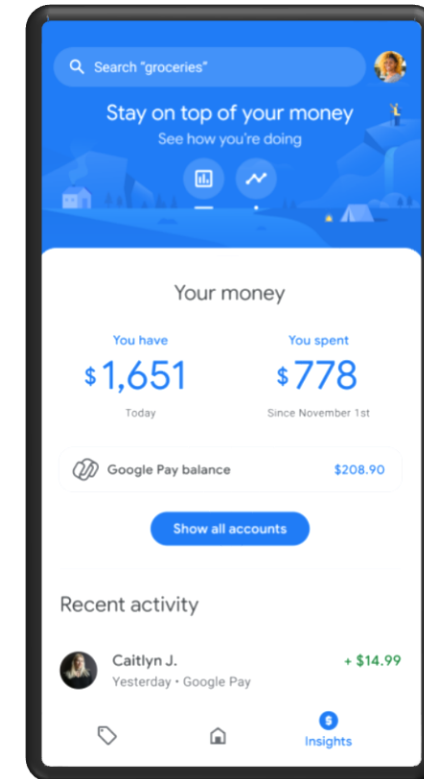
Search "groceries"

Stay on top of your money
See how you're doing

Your money

You have
$1,651
Today

You spent
$778
Since November 1st

Google Pay balance $208.90

Show all accounts

Recent activity

Caitlyn J.
Yesterday • Google Pay
+ $14.99

Insights